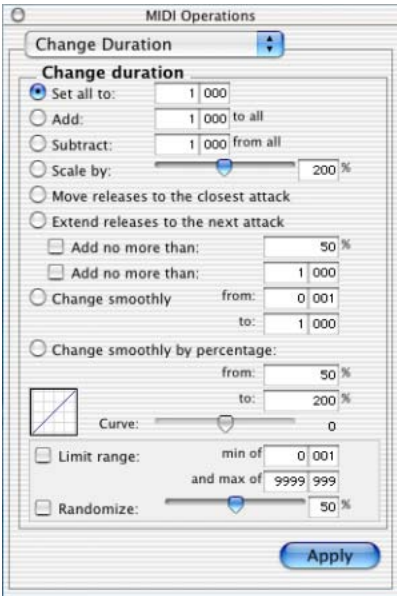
MIDI Operations

Change Duration

Change duration

Set all to: 1 000

Add: 1 000 to all

Subtract: 1 000 from all

Scale by: 200 %

Move releases to the closest attack

Extend releases to the next attack

Add no more than: 50 %

Add no more than: 1 000

Change smoothly from: 0 001

to: 1 000

Change smoothly by percentage:

from: 50 %

to: 200 %

Curve: 0

Limit range: min of 0 001

and max of 9999 999

Randomize: 50 %

Apply